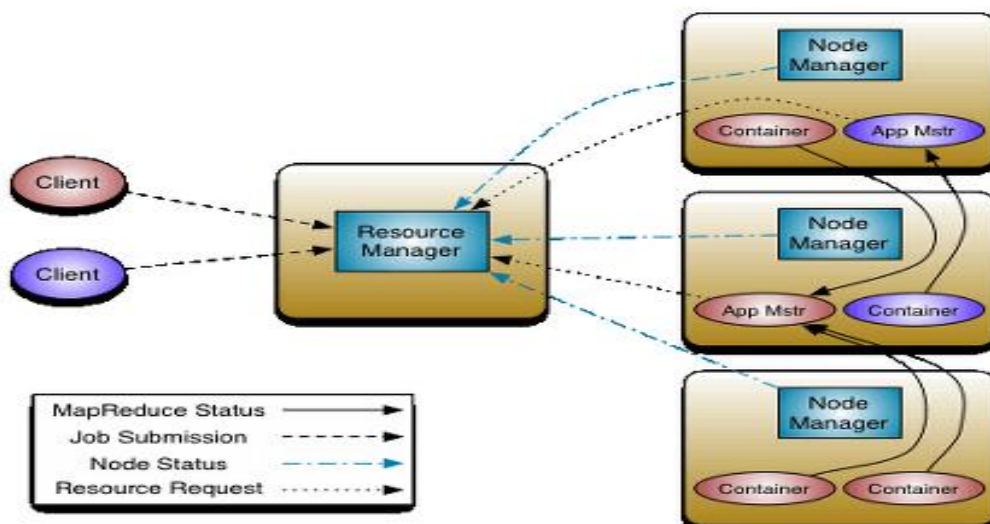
Node Manager

Container

App Mstr

Client

Resource Manager

Node Manager

Client

App Mstr

Container

Node Manager

Container

Container

MapReduce Status

Job Submission

Node Status

Resource Request